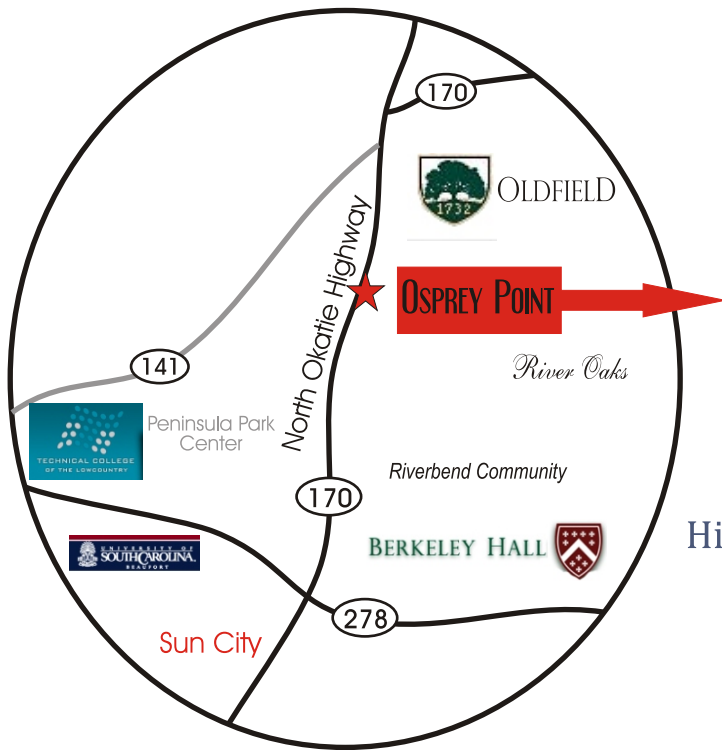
170

OLDFIELD
1732

North Okatie Highway

OSPREY POINT

141

River Oaks

TECHNICAL COLLEGE OF THE LOWCOUNTRY

Peninsula Park Center

Riverbend Community

170

UNIVERSITY OF SOUTH CAROLINA BEAUFORT

BERKELEY HALL

Hi

278

Sun City